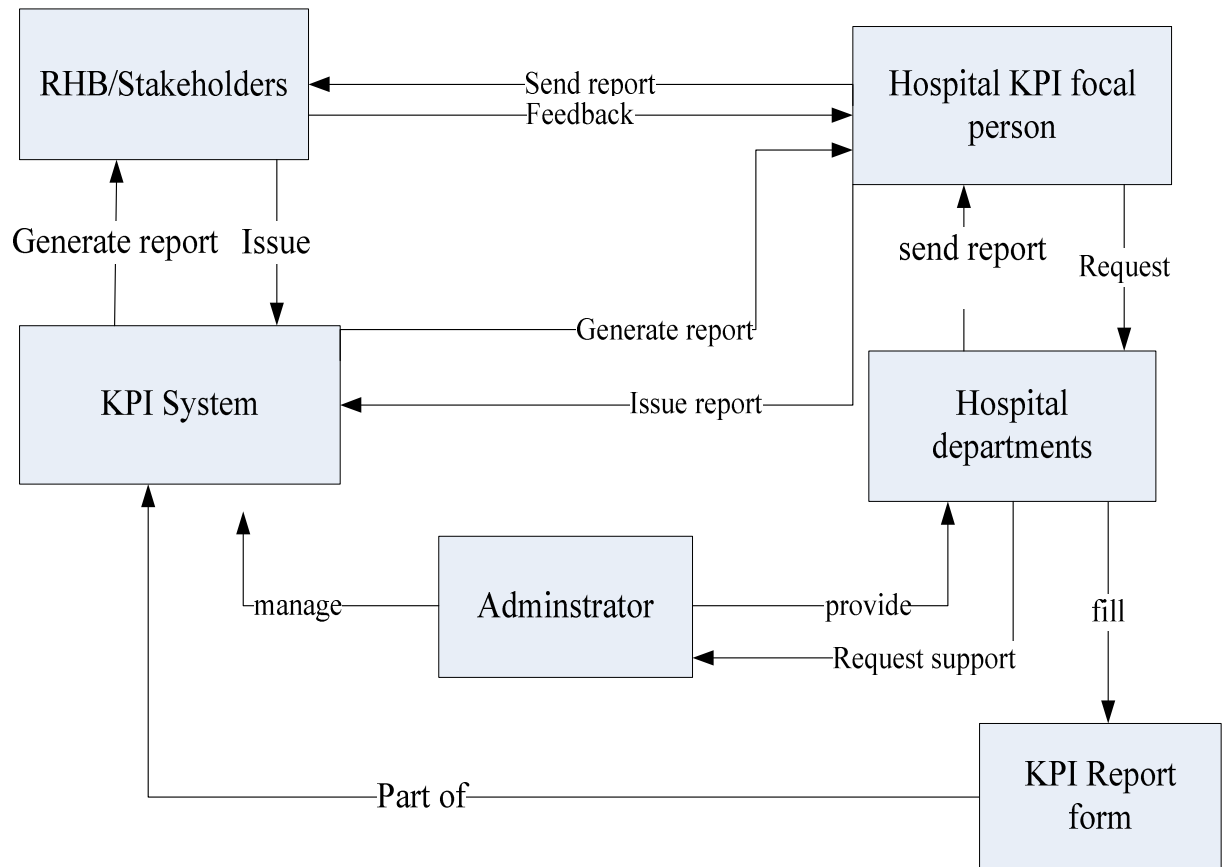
RHB/Stakeholders

Send report

Feedback

Hospital KPI focal person

Generate report

Issue

send report

Request

KPI System

Generate report

Issue report

Hospital departments

manage

Adminstrator

provide

Request support

fill

Part of

KPI Report form